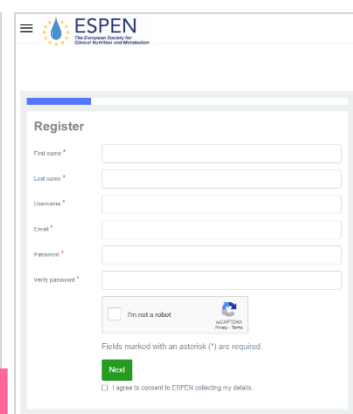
ESPEN
The European Society for Clinical Nutrition and Metabolism

Register

First name *

Last name *

Username *

Email *

Password *

Verify password *

I'm not a robot
reCAPTCHA
Privacy - Terms

Fields marked with an asterisk (*) are required.

Next

I agree to consent to ESPEN collecting my details.